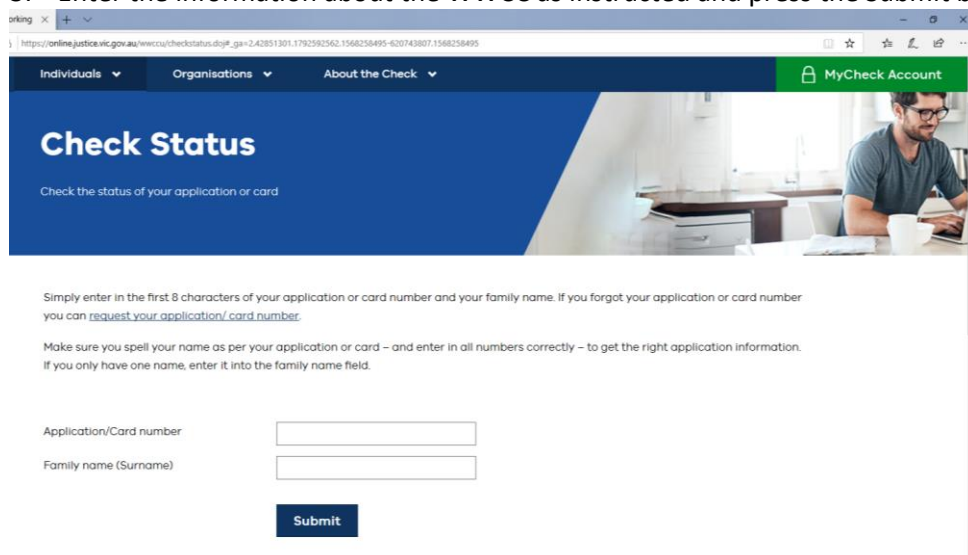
orking

https://online.justice.vic.gov.au/wwccu/checkstatus.doj#_ga=2.42851301.1792592562.1568258495-620743807.1568258495

Individuals Organisations About the Check MyCheck Account

Check Status

Check the status of your application or card

Simply enter in the first 8 characters of your application or card number and your family name. If you forgot your application or card number you can request your application/ card number.

Make sure you spell your name as per your application or card – and enter in all numbers correctly – to get the right application information. If you only have one name, enter it into the family name field.

Application/Card number

Family name (Surname)

Submit